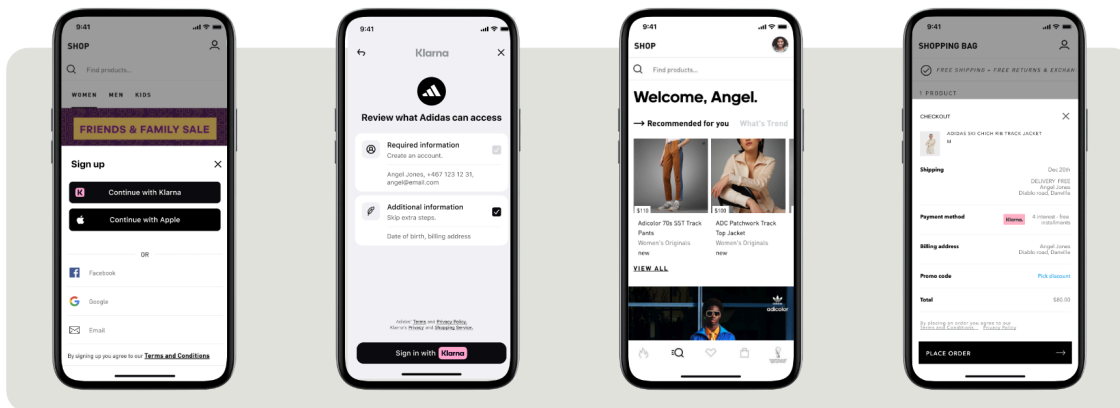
9:41

SHOP

Find products...

WOMEN MEN KIDS

FRIENDS & FAMILY SALE

Sign up

Continue with Klarna

Continue with Apple

OR

Facebook

Google

Email

By signing up you agree to our Terms and Conditions

9:41

Klarna

Review what Adidas can access

Required information
Create an account.

Angel Jones, +467 123 12 31, angel@email.com

Additional information
Skip extra steps.

Date of birth, billing address

Adidas' Terms and Privacy Policy. Klarna's Privacy and Shopping Service.

Sign in with Klarna

9:41

SHOP

Find products...

Welcome, Angel.

Recommended for you What's Trend

$110
Adicolor 70s SST Track Pants
Women's Originals
new

$100
ADC Patchwork Track Top Jacket
Women's Originals
new

VIEW ALL

adicolor

9:41

SHOPPING BAG

FREE SHIPPING + FREE RETURNS & EXCHAN

1 PRODUCT

CHECKOUT

ADIDAS SKI CHICH RB TRACK JACKET
M

Shipping
Dec 20th
DELIVERY FREE
Angel Jones
Diablo road, Danville

Payment method
Klarna. 4 interest - free installments

Billing address
Angel Jones
Diablo road, Danville

Promo code
Pick discount

Total
$80.00

By placing an order you agree to our Terms and Conditions and Privacy Policy.

PLACE ORDER